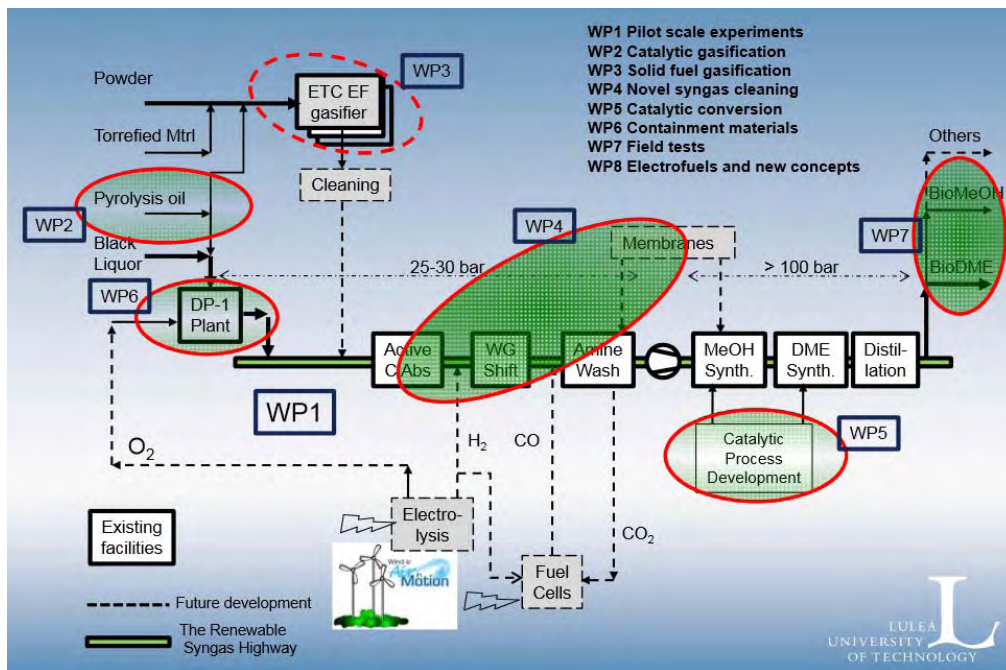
WP1 Pilot scale experiments
WP2 Catalytic gasification
WP3 Solid fuel gasification
WP4 Novel syngas cleaning
WP5 Catalytic conversion
WP6 Containment materials
WP7 Field tests
WP8 Electrofuels and new concepts

Powder

Torrefied Mtrl

ETC EF gasifier

WP3

Cleaning

Pyrolysis oil

WP2

Black Liquor

WP4

Membranes

25-30 bar

> 100 bar

Others

BioMeOH

WP7

BioDME

WP6

DP-1 Plant

Active C Abs

WG Shift

Amine Wash

MeOH Synth.

DME Synth.

Distillation

WP1

$O_2$

$H_2$

CO

Catalytic Process Development

WP5

Electrolysis

$CO_2$

Existing facilities

Wind is Air Motion

Fuel Cells

Future development

The Renewable Syngas Highway

LULEÅ UNIVERSITY OF TECHNOLOGY